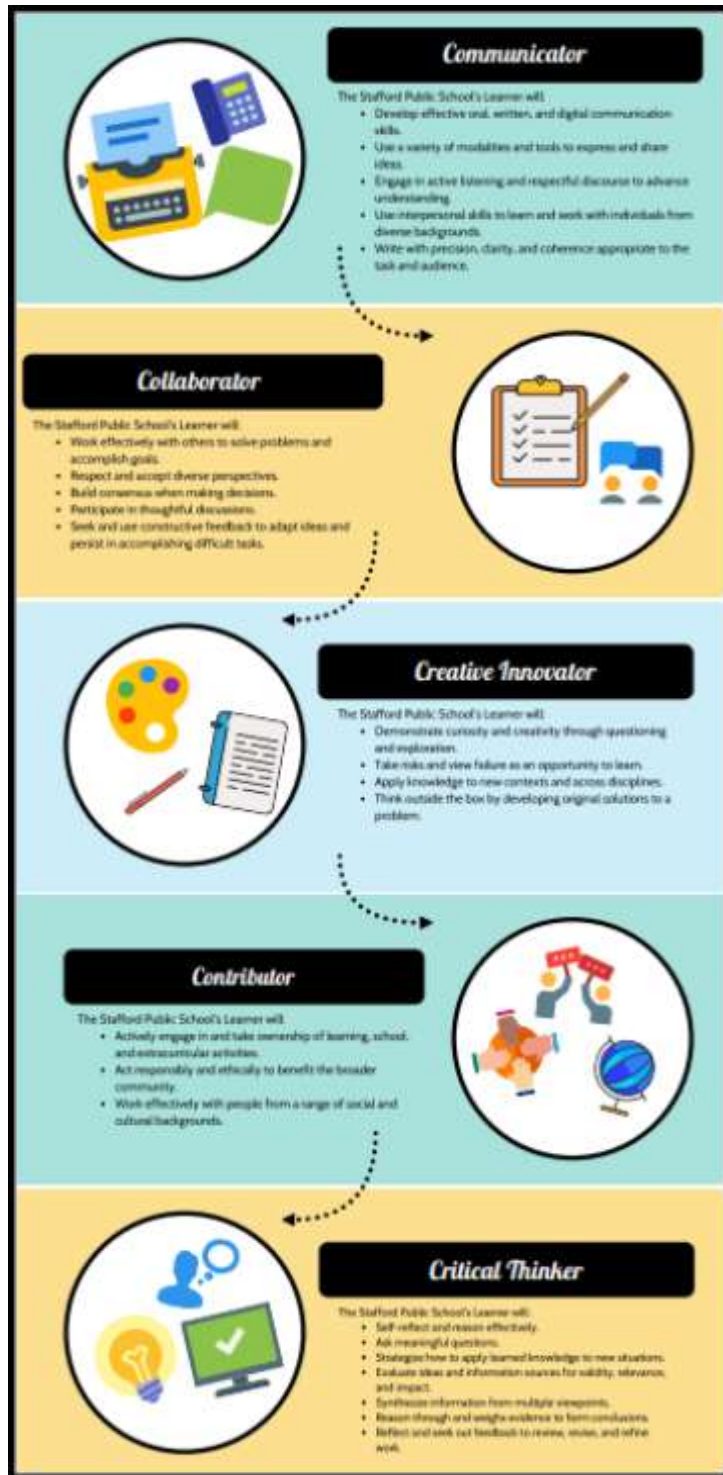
Communicator

The Stafford Public School's Learner will:

- Develop effective oral, written, and digital communication skills.
- Use a variety of modalities and tools to express and share ideas.
- Engage in active listening and respectful discourse to advance understanding.
- Use interpersonal skills to learn and work with individuals from diverse backgrounds.
- Write with precision, clarity, and coherence appropriate to the task and audience.

Collaborator

The Stafford Public School's Learner will:

- Work effectively with others to solve problems and accomplish goals.
- Respect and accept diverse perspectives.
- Build consensus when making decisions.
- Participate in thoughtful discussions.
- Seek and use constructive feedback to adapt ideas and persist in accomplishing difficult tasks.

Creative Innovator

The Stafford Public School's Learner will:

- Demonstrate curiosity and creativity through questioning and exploration.
- Take risks and view failure as an opportunity to learn.
- Apply knowledge to new contexts and across disciplines.
- Think outside the box by developing original solutions to a problem.

Contributor

The Stafford Public School's Learner will:

- Actively engage in and take ownership of learning, school, and extracurricular activities.
- Act responsibly and ethically to benefit the broader community.
- Work effectively with people from a range of social and cultural backgrounds.

Critical Thinker

The Stafford Public School's Learner will:

- Self-reflect and reason effectively.
- Ask meaningful questions.
- Strategize how to apply learned knowledge to new situations.
- Evaluate ideas and information sources for validity, relevance, and impact.
- Synthesize information from multiple viewpoints.
- Reason through and weighs evidence to form conclusions.
- Reflect and seek out feedback to review, revise, and refine work.